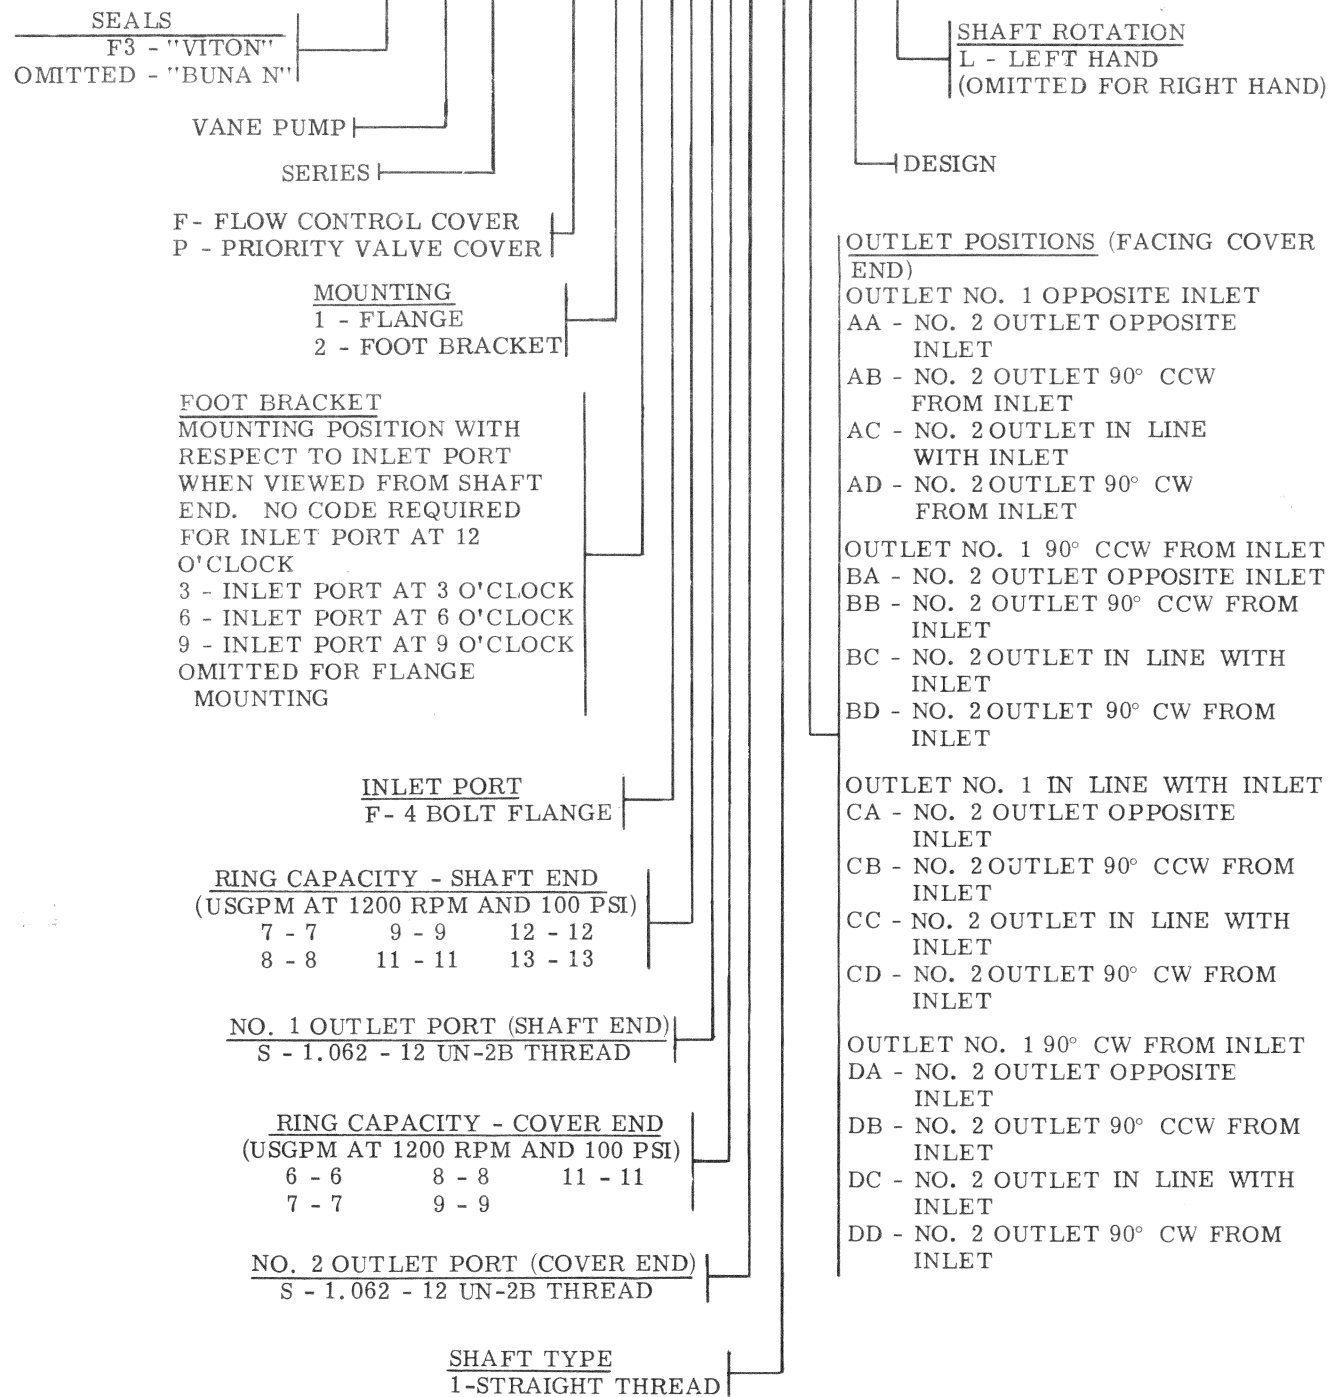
SEALS
F3 - "VITON"
OMITTED - "BUNA N"

VANE PUMP

SERIES

F - FLOW CONTROL COVER
P - PRIORITY VALVE COVER

MOUNTING
1 - FLANGE
2 - FOOT BRACKET

FOOT BRACKET
MOUNTING POSITION WITH RESPECT TO INLET PORT WHEN VIEWED FROM SHAFT END. NO CODE REQUIRED FOR INLET PORT AT 12 O'CLOCK
3 - INLET PORT AT 3 O'CLOCK
6 - INLET PORT AT 6 O'CLOCK
9 - INLET PORT AT 9 O'CLOCK
OMITTED FOR FLANGE MOUNTING

INLET PORT
F - 4 BOLT FLANGE

RING CAPACITY - SHAFT END
(USGPM AT 1200 RPM AND 100 PSI)
7 - 7 9 - 9 12 - 12
8 - 8 11 - 11 13 - 13

NO. 1 OUTLET PORT (SHAFT END)
S - 1.062 - 12 UN-2B THREAD

RING CAPACITY - COVER END
(USGPM AT 1200 RPM AND 100 PSI)
6 - 6 8 - 8 11 - 11
7 - 7 9 - 9

NO. 2 OUTLET PORT (COVER END)
S - 1.062 - 12 UN-2B THREAD

SHAFT TYPE
1-STRAIGHT THREAD

SHAFT ROTATION
L - LEFT HAND
(OMITTED FOR RIGHT HAND)

DESIGN

OUTLET POSITIONS (FACING COVER END)
OUTLET NO. 1 OPPOSITE INLET
AA - NO. 2 OUTLET OPPOSITE INLET
AB - NO. 2 OUTLET 90° CCW FROM INLET
AC - NO. 2 OUTLET IN LINE WITH INLET
AD - NO. 2 OUTLET 90° CW FROM INLET

OUTLET NO. 1 90° CCW FROM INLET
BA - NO. 2 OUTLET OPPOSITE INLET
BB - NO. 2 OUTLET 90° CCW FROM INLET
BC - NO. 2 OUTLET IN LINE WITH INLET
BD - NO. 2 OUTLET 90° CW FROM INLET

OUTLET NO. 1 IN LINE WITH INLET
CA - NO. 2 OUTLET OPPOSITE INLET
CB - NO. 2 OUTLET 90° CCW FROM INLET
CC - NO. 2 OUTLET IN LINE WITH INLET
CD - NO. 2 OUTLET 90° CW FROM INLET

OUTLET NO. 1 90° CW FROM INLET
DA - NO. 2 OUTLET OPPOSITE INLET
DB - NO. 2 OUTLET 90° CCW FROM INLET
DC - NO. 2 OUTLET IN LINE WITH INLET
DD - NO. 2 OUTLET 90° CW FROM INLET